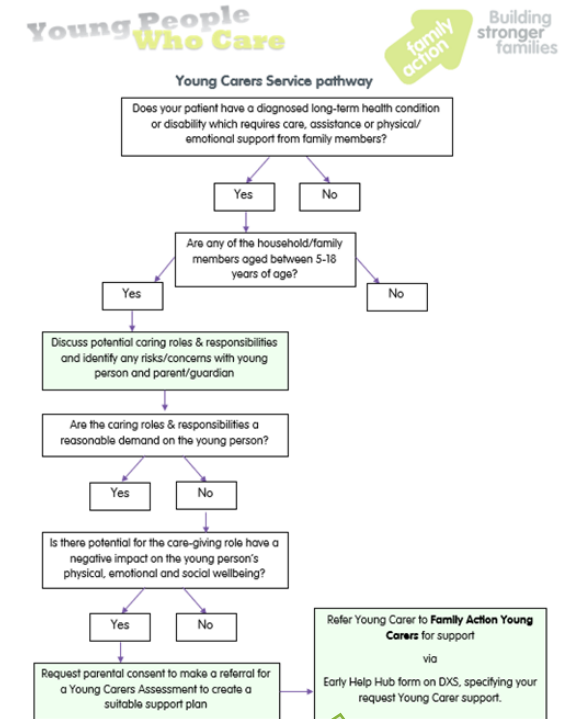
Young People Who Care

family action

Building stronger families

Young Carers Service pathway

Does your patient have a diagnosed long-term health condition or disability which requires care, assistance or physical/ emotional support from family members?

Yes

No

Are any of the household/family members aged between 5-18 years of age?

Yes

No

Discuss potential caring roles & responsibilities and identify any risks/concerns with young person and parent/guardian

Are the caring roles & responsibilities a reasonable demand on the young person?

Yes

No

Is there potential for the care-giving role have a negative impact on the young person's physical, emotional and social wellbeing?

Yes

No

Request parental consent to make a referral for a Young Carers Assessment to create a suitable support plan

Refer Young Carer to **Family Action Young Carers** for support

via

Early Help Hub form on DXS, specifying your request Young Carer support.